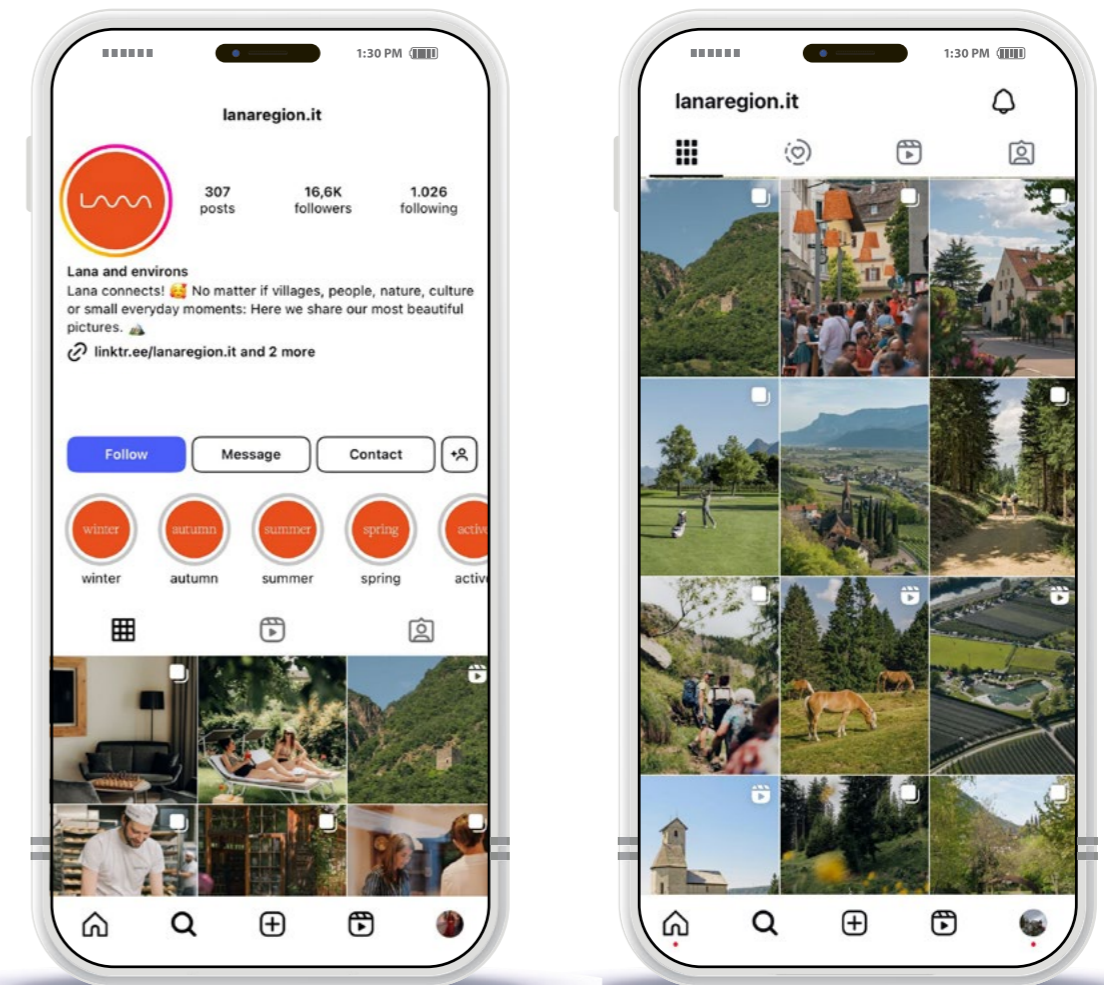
1:30 PM

lanaregion.it

lana

307
posts

16,6K
followers

1.026
following

Lana and environs
Lana connects! 🥰 No matter if villages, people, nature, culture or small everyday moments: Here we share our most beautiful pictures. ⛰️

linktr.ee/lanaregion.it and 2 more

Follow

Message

Contact

winter
winter

autumn
autumn

summer
summer

spring
spring

active
active

1:30 PM

lanaregion.it